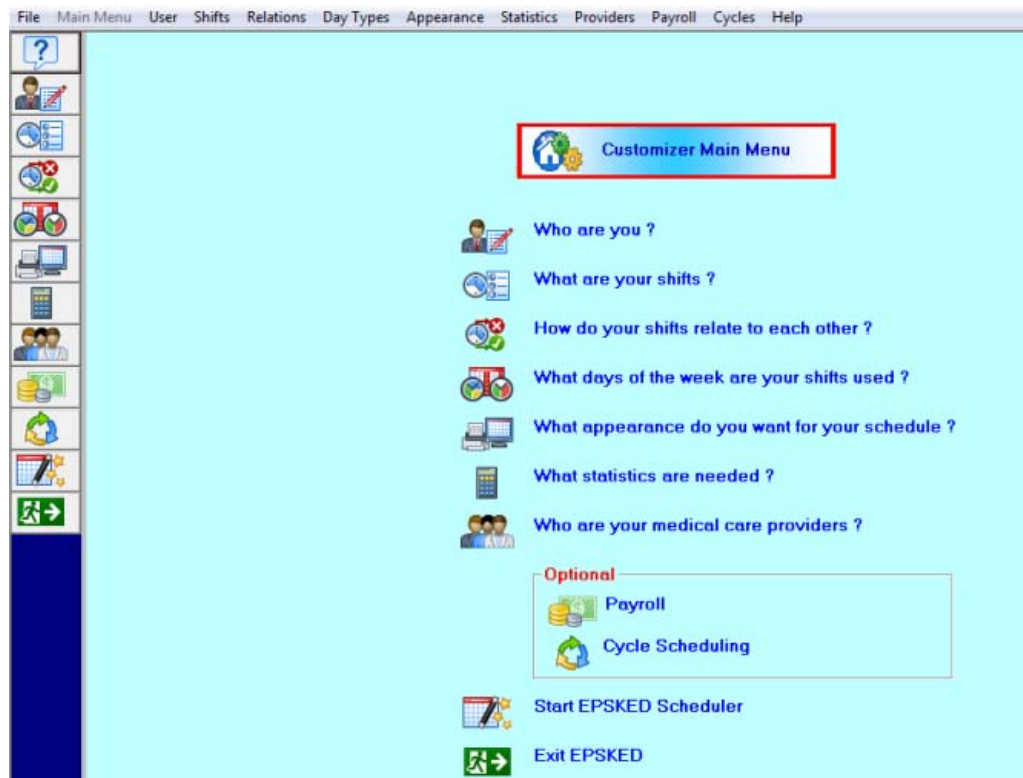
File Main Menu User Shifts Relations Day Types Appearance Statistics Providers Payroll Cycles Help

?

Customizer Main Menu

Who are you ?

What are your shifts ?

How do your shifts relate to each other ?

What days of the week are your shifts used ?

What appearance do you want for your schedule ?

What statistics are needed ?

Who are your medical care providers ?

Optional

Payroll

Cycle Scheduling

Start EPSKED Scheduler

Exit EPSKED